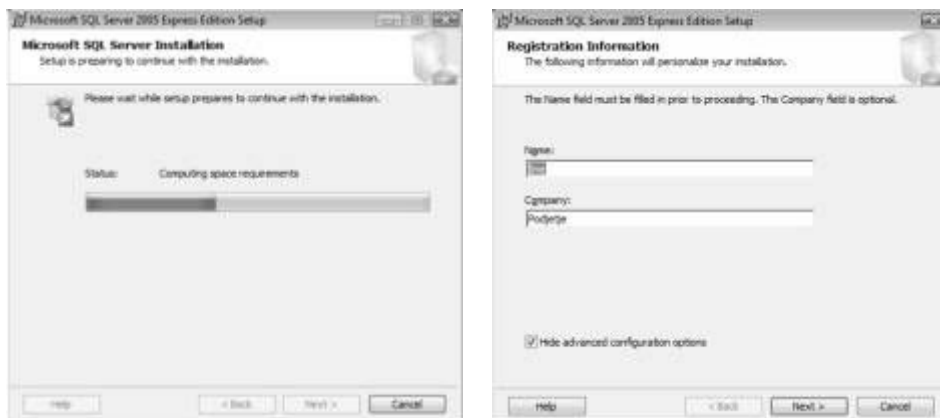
Microsoft SQL Server 2005 Express Edition Setup

Microsoft SQL Server Installation
Setup is preparing to continue with the installation.

Please wait while setup prepares to continue with the installation.

Status: Computing space requirements

Help
< Back
Next >
Cancel

Microsoft SQL Server 2005 Express Edition Setup

Registration Information
The following information will personalize your installation.

The Name field must be filled in prior to proceeding. The Company field is optional.

Name:
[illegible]

Company:
Podjetje

Hide advanced configuration options

Help
< Back
Next >
Cancel